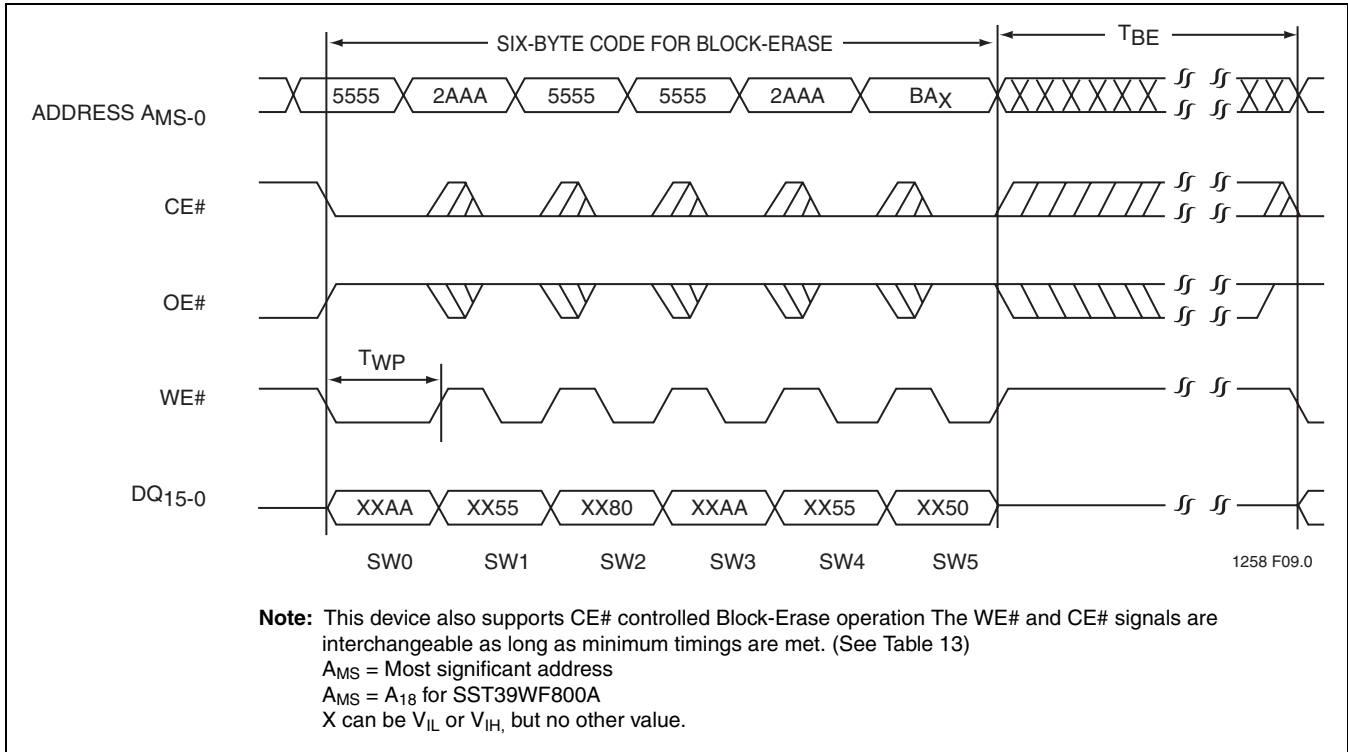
SIX-BYTE CODE FOR BLOCK-ERASE

$T_{BE}$

ADDRESS $A_{MS-0}$

5555 2AAA 5555 5555 2AAA $BA_X$

CE#

OE#

$T_{WP}$

WE#

$DQ_{15-0}$

XXAA XX55 XX80 XXAA XX55 XX50

SW0 SW1 SW2 SW3 SW4 SW5

1258 F09.0

**Note:** This device also supports CE# controlled Block-Erase operation The WE# and CE# signals are interchangeable as long as minimum timings are met. (See Table 13)
$A_{MS}$ = Most significant address
$A_{MS}$ = $A_{18}$ for SST39WF800A
X can be $V_{IL}$ or $V_{IH,}$ but no other value.